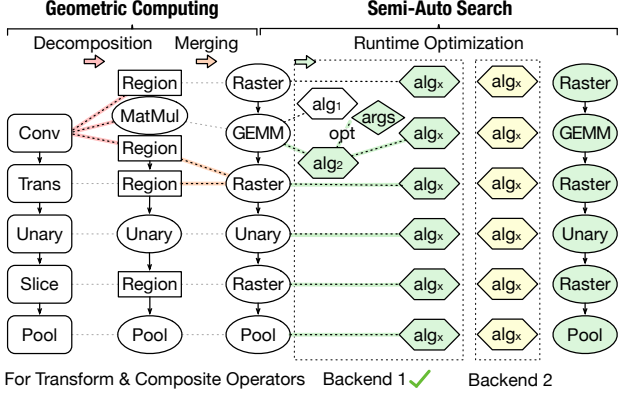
Geometric Computing

Semi-Auto Search

Decomposition

Merging

Runtime Optimization

Region

Raster

$alg_x$

$alg_x$

Raster

Conv

MatMul

GEMM

$alg_1$

args

opt

$alg_x$

$alg_x$

GEMM

Region

$alg_2$

Trans

Region

Raster

$alg_x$

$alg_x$

Raster

Unary

Unary

Unary

$alg_x$

$alg_x$

Unary

Slice

Region

Raster

$alg_x$

$alg_x$

Raster

Pool

Pool

Pool

$alg_x$

$alg_x$

Pool

For Transform & Composite Operators

Backend 1 ✓

Backend 2